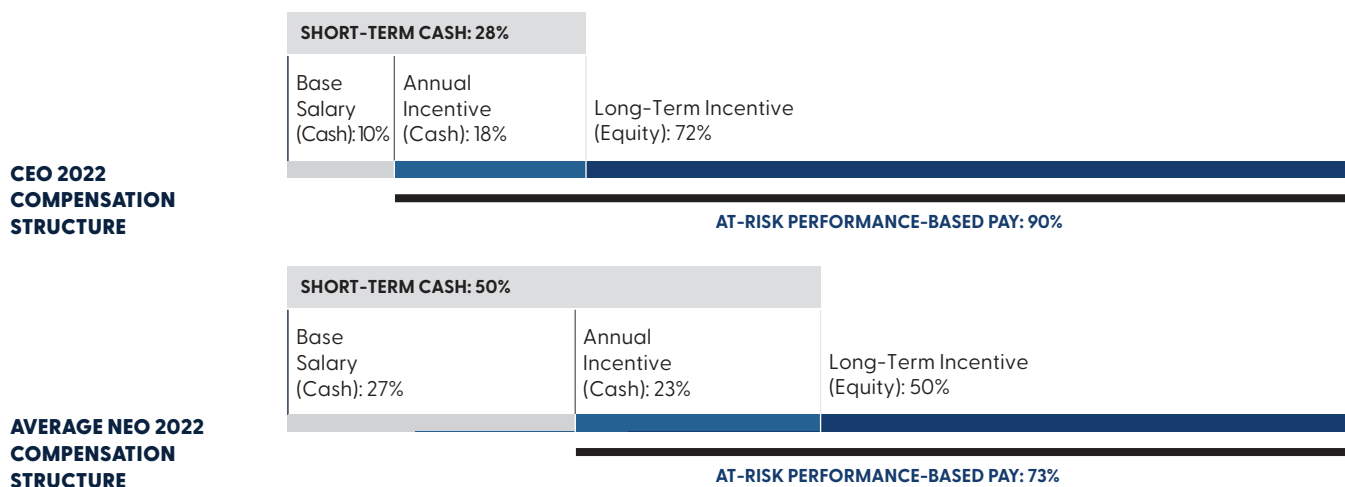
SHORT-TERM CASH: 28%

Base Salary (Cash): 10%

Annual Incentive (Cash): 18%

Long-Term Incentive (Equity): 72%

CEO 2022 COMPENSATION STRUCTURE

AT-RISK PERFORMANCE-BASED PAY: 90%

SHORT-TERM CASH: 50%

Base Salary (Cash): 27%

Annual Incentive (Cash): 23%

Long-Term Incentive (Equity): 50%

AVERAGE NEO 2022 COMPENSATION STRUCTURE

AT-RISK PERFORMANCE-BASED PAY: 73%